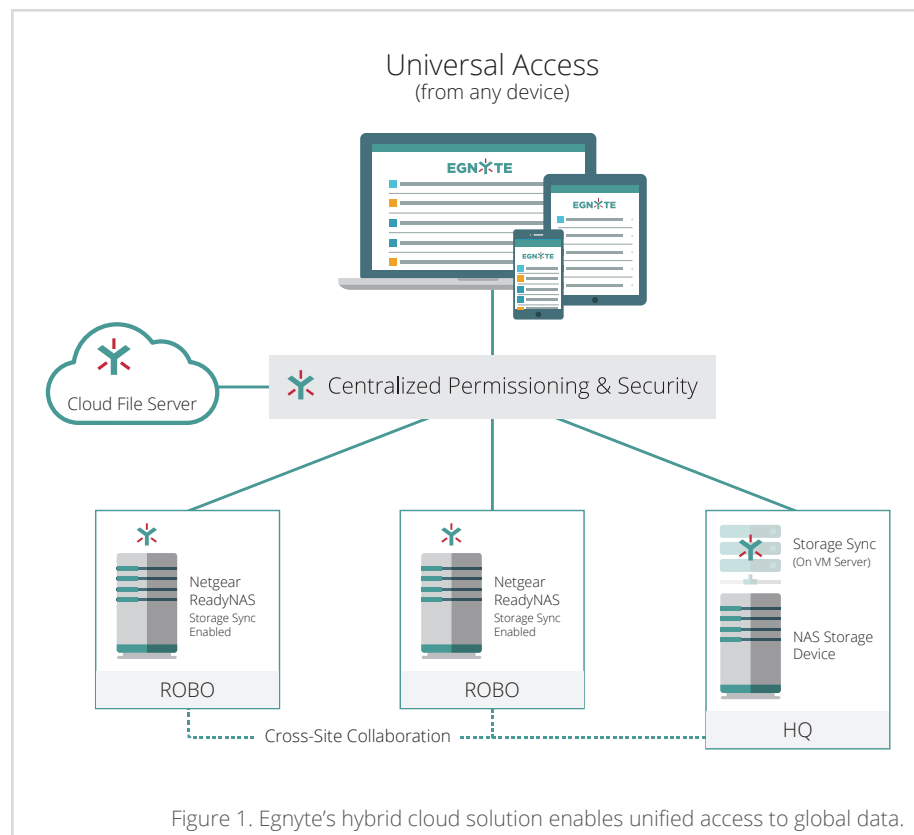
Universal Access
(from any device)

EGNYTE

EGNYTE

EGNYTE

Cloud File Server

Centralized Permissioning & Security

Netgear ReadyNAS
Storage Sync Enabled

ROBO

Netgear ReadyNAS
Storage Sync Enabled

ROBO

Storage Sync
(On VM Server)

NAS Storage Device

HQ

Cross-Site Collaboration

Figure 1. Egnyte's hybrid cloud solution enables unified access to global data.